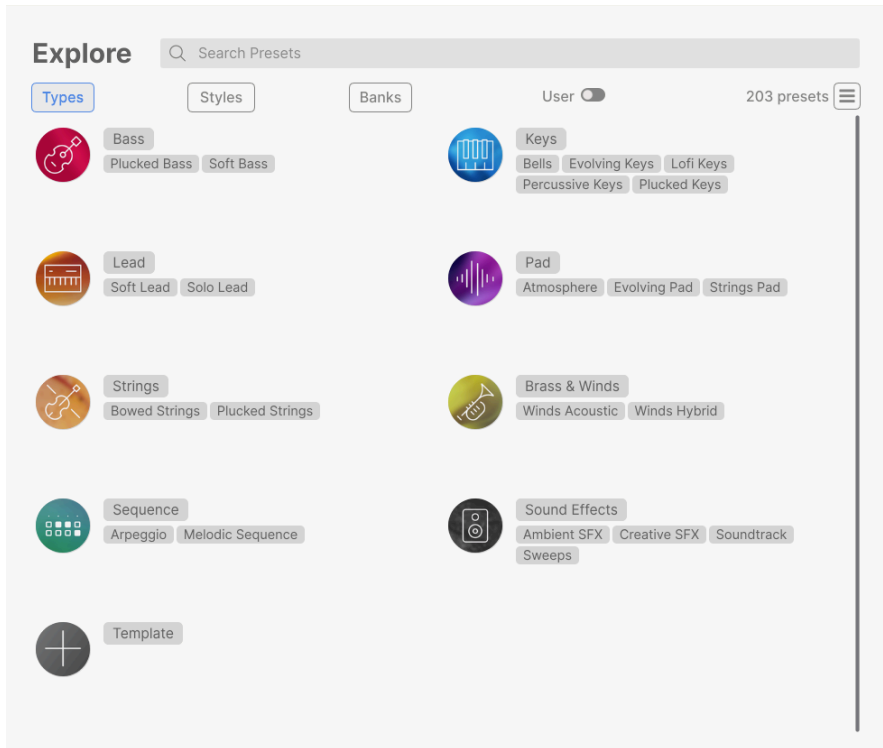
Explore

Search Presets

Types Styles Banks User 203 presets

Bass
Plucked Bass Soft Bass

Keys
Bells Evolving Keys Lofi Keys Percussive Keys Plucked Keys

Lead
Soft Lead Solo Lead

Pad
Atmosphere Evolving Pad Strings Pad

Strings
Bowed Strings Plucked Strings

Brass & Winds
Winds Acoustic Winds Hybrid

Sequence
Arpeggio Melodic Sequence

Sound Effects
Ambient SFX Creative SFX Soundtrack Sweeps

Template